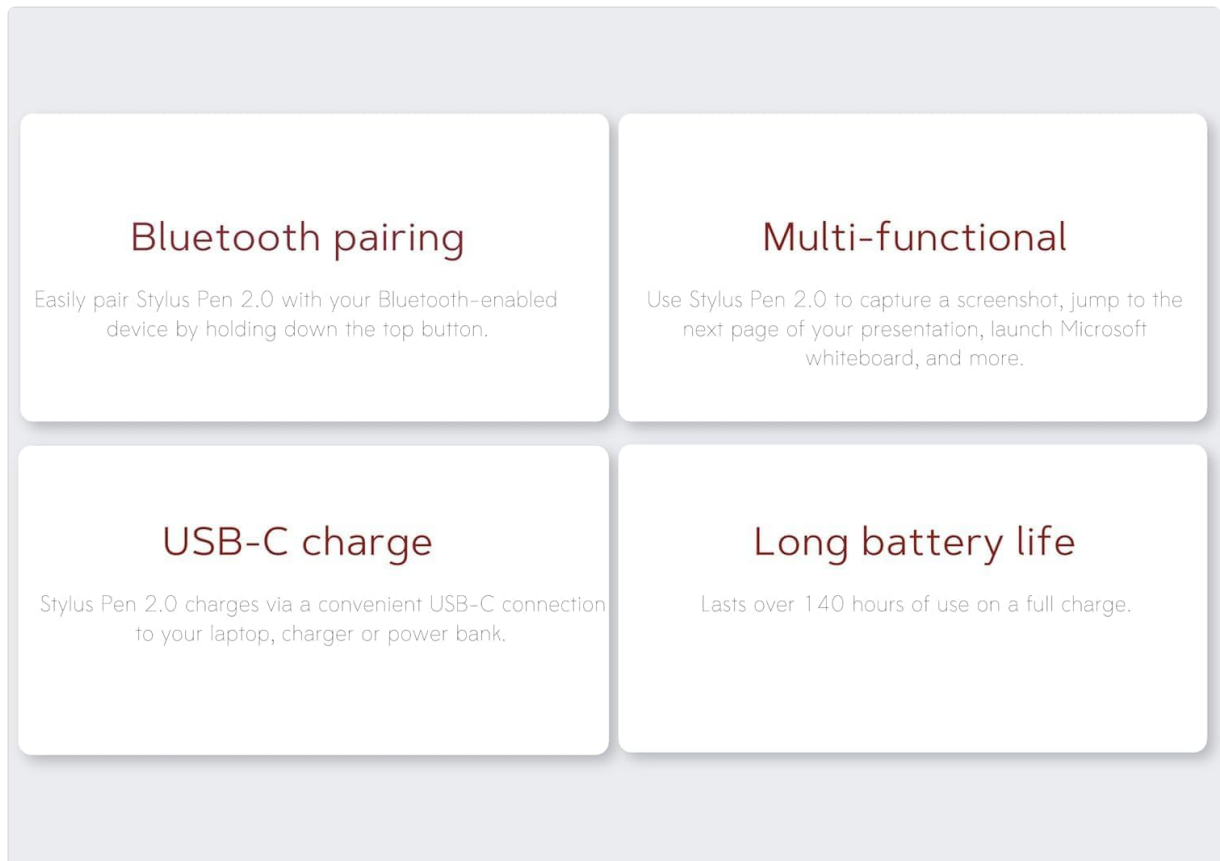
Bluetooth pairing

Easily pair Stylus Pen 2.0 with your Bluetooth-enabled device by holding down the top button.

Multi-functional

Use Stylus Pen 2.0 to capture a screenshot, jump to the next page of your presentation, launch Microsoft whiteboard, and more.

USB-C charge

Stylus Pen 2.0 charges via a convenient USB-C connection to your laptop, charger or power bank.

Long battery life

Lasts over 140 hours of use on a full charge.